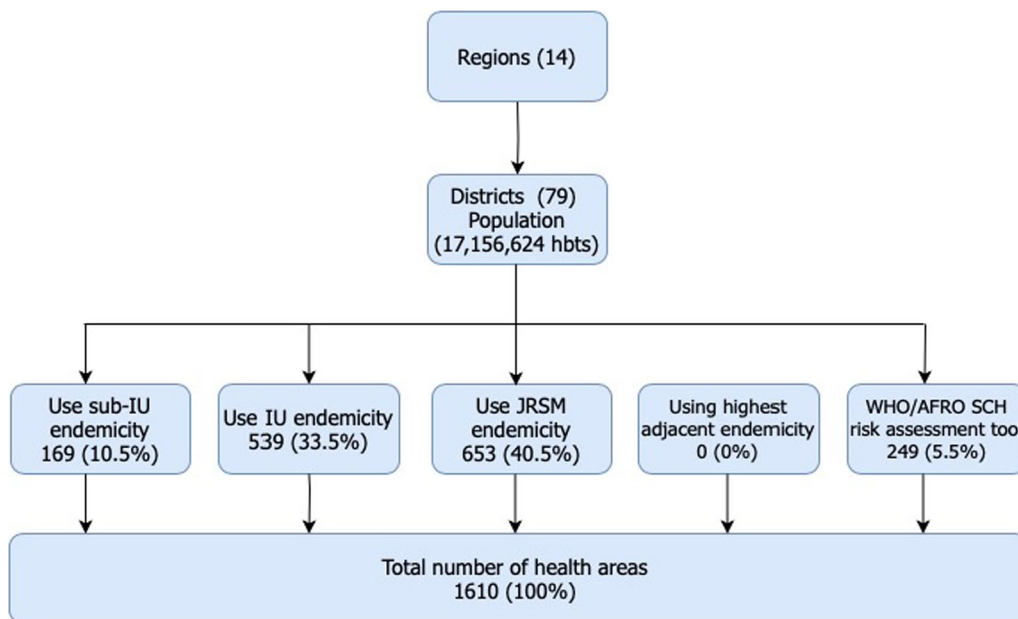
Regions (14)

Districts (79)
Population
(17,156,624 hbts)

Use sub-IU endemicity
169 (10.5%)

Use IU endemicity
539 (33.5%)

Use JRSM endemicity
653 (40.5%)

Using highest adjacent endemicity
0 (0%)

WHO/AFRO SCH risk assessment too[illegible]
249 (5.5%)

Total number of health areas
1610 (100%)